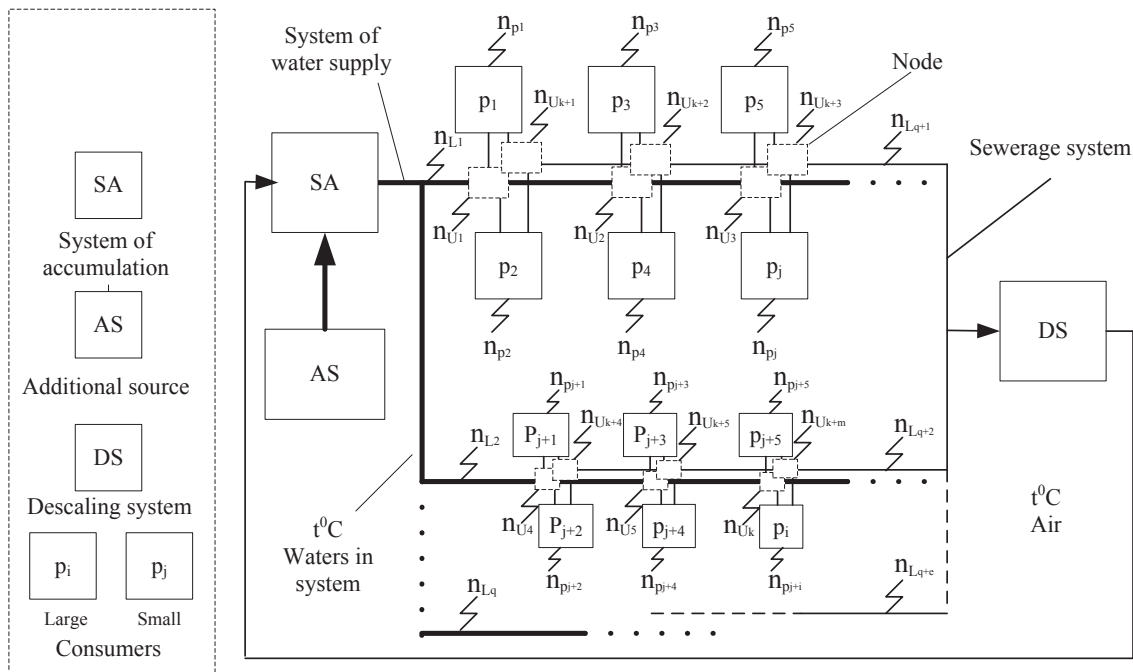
SA

System of accumulation

AS

Additional source

DS

Descaling system

$p_i$

$p_j$

Large

Small

Consumers

System of water supply

$n_{p1}$

$n_{p3}$

$n_{p5}$

Node

$p_1$

$p_3$

$p_5$

$n_{U_{k+1}}$

$n_{U_{k+2}}$

$n_{U_{k+3}}$

$n_{L_{q+1}}$

Sewerage system

$n_{L1}$

SA

$n_{U1}$

$n_{U2}$

$n_{U3}$

$p_2$

$p_4$

$p_j$

$n_{p2}$

$n_{p4}$

$n_{pj}$

DS

AS

$n_{p_{j+1}}$

$n_{p_{j+3}}$

$n_{p_{j+5}}$

$P_{j+1}$

$P_{j+3}$

$P_{j+5}$

$n_{U_{k+4}}$

$n_{U_{k+5}}$

$n_{U_{k+m}}$

$n_{L2}$

$n_{L_{q+2}}$

$t^0C$ Waters in system

$n_{U4}$

$P_{j+2}$

$n_{U5}$

$p_{j+4}$

$n_{Uk}$

$p_i$

$t^0C$ Air

$n_{p_{j+2}}$

$n_{p_{j+4}}$

$n_{p_{j+i}}$

$n_{Lq}$

$n_{L_{q+e}}$